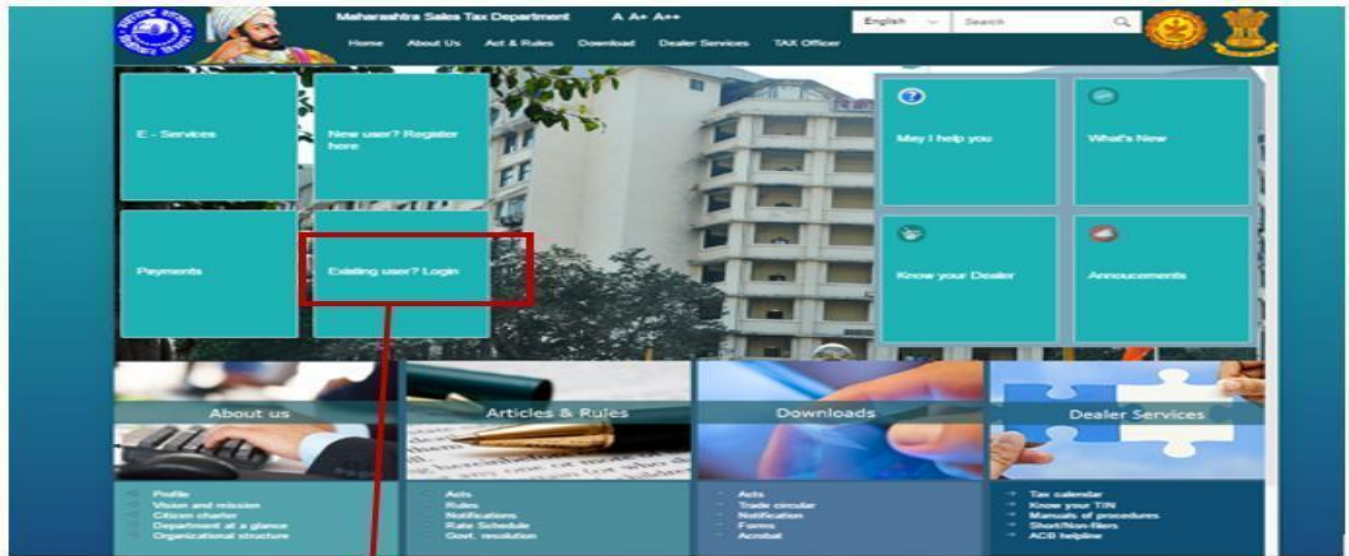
Maharashtra Sales Tax Department A A+ A++

Home About Us Act & Rules Download Dealer Services TAX Officer

English Search

E - Services

New user? Register here

Payments

Existing user? Login

May I help you

What's New

Know your Dealer

Annoucements

About us

Profile
Vision and mission
Citizen charter
Department at a glance
Organizational structure

Articles & Rules

Acts
Rules
Notifications
Rate Schedule
Govt. resolution

Downloads

Acts
Trade circular
Notification
Forms
Acrobat

Dealer Services

Tax calendar
Know your TIN
Manuals of procedures
Short/Non-filers
ACB helpline